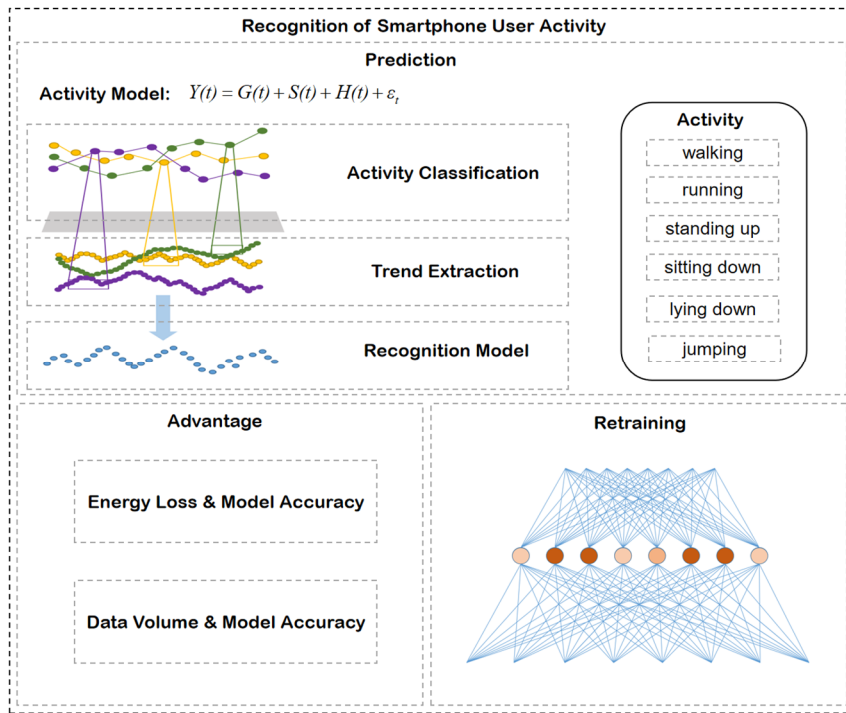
Recognition of Smartphone User Activity

Prediction

Activity Model: $Y(t) = G(t) + S(t) + H(t) + \varepsilon_t$

Activity Classification

Trend Extraction

Recognition Model

Activity

walking

running

standing up

sitting down

lying down

jumping

Advantage

Energy Loss & Model Accuracy

Data Volume & Model Accuracy

Retraining